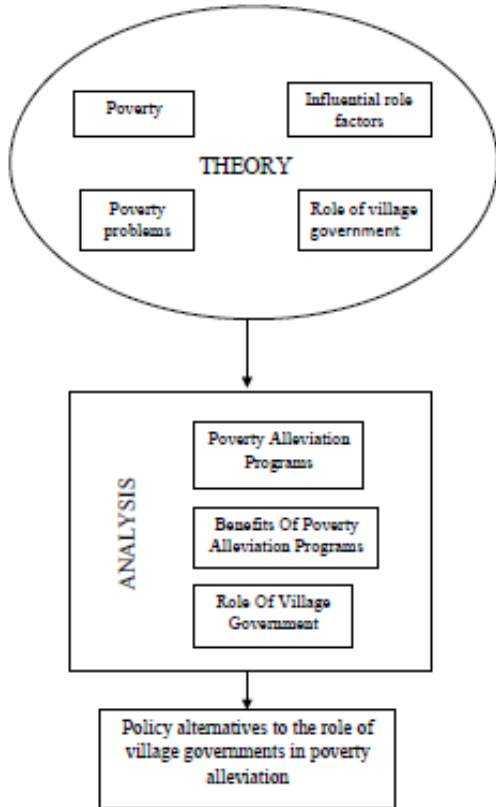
Poverty

Influential role factors

THEORY

Poverty problems

Role of village government

ANALYSIS

Poverty Alleviation Programs

Benefits Of Poverty Alleviation Programs

Role Of Village Government

Policy alternatives to the role of village governments in poverty alleviation